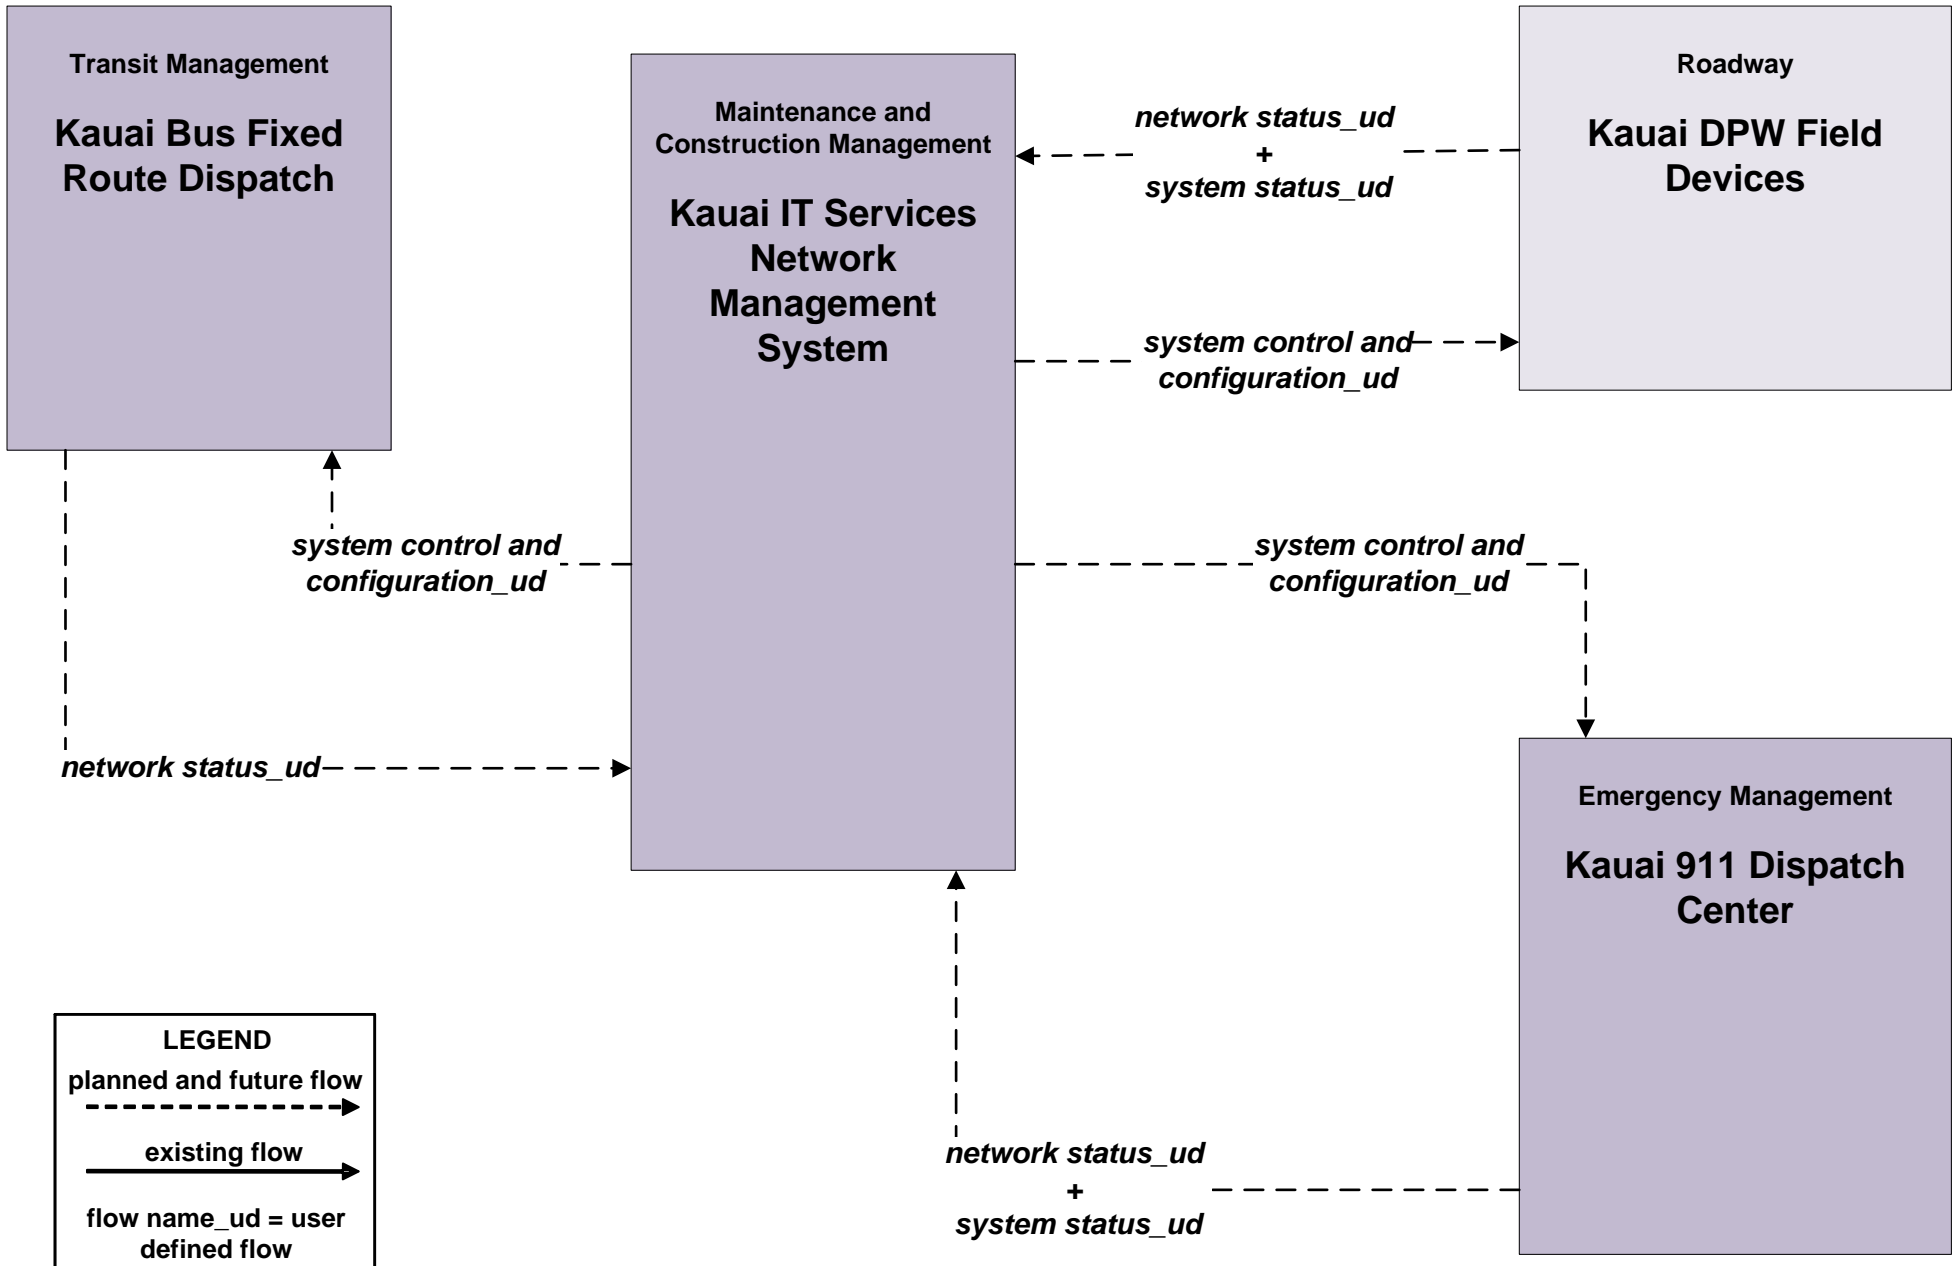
Transit Management

Kauai Bus Fixed Route Dispatch

Maintenance and Construction Management

Kauai IT Services Network Management System

Roadway

Kauai DPW Field Devices

network status_ud
+
system status_ud

system control and configuration_ud

system control and configuration_ud

system control and configuration_ud

network status_ud

Emergency Management

Kauai 911 Dispatch Center

network status_ud
+
system status_ud

LEGEND
planned and future flow
existing flow
flow name_ud = user defined flow